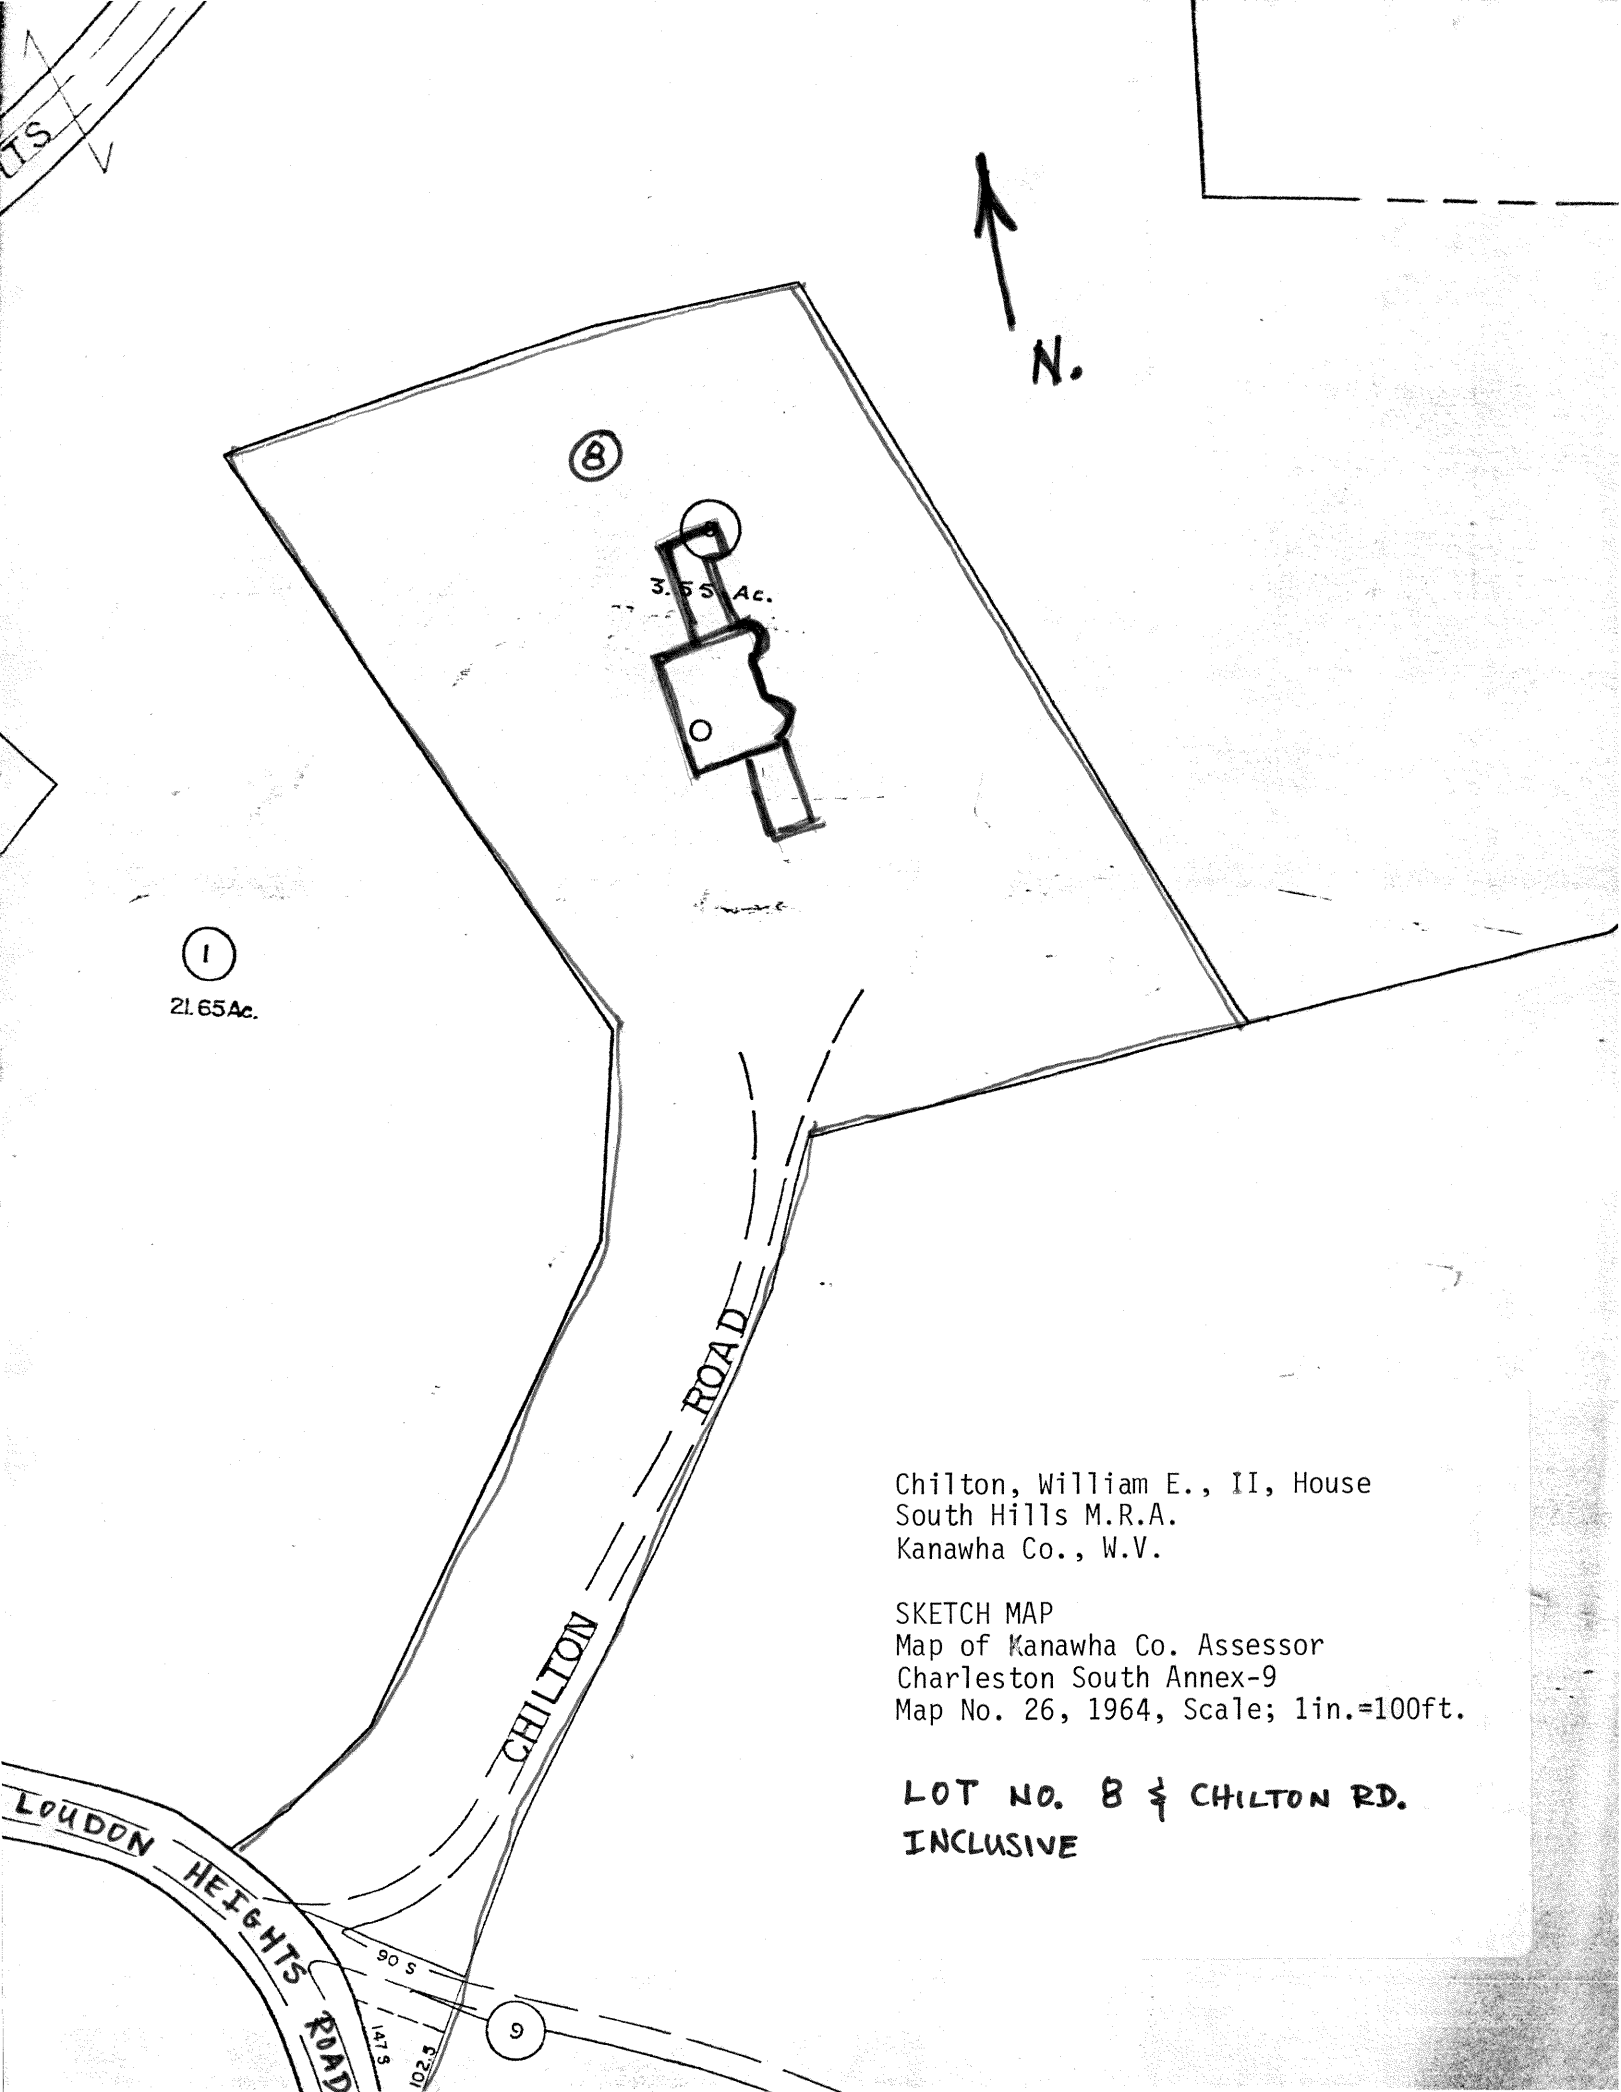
TS

N.

8

3.55 Ac.

1

21.65 Ac.

CHILTON ROAD

LOUDON HEIGHTS ROAD

90 S

147.8

102.5

9

Chilton, William E., II, House
South Hills M.R.A.
Kanawha Co., W.V.

SKETCH MAP
Map of Kanawha Co. Assessor
Charleston South Annex-9
Map No. 26, 1964, Scale; 1in.=100ft.

LOT NO. 8 & CHILTON RD.
INCLUSIVE